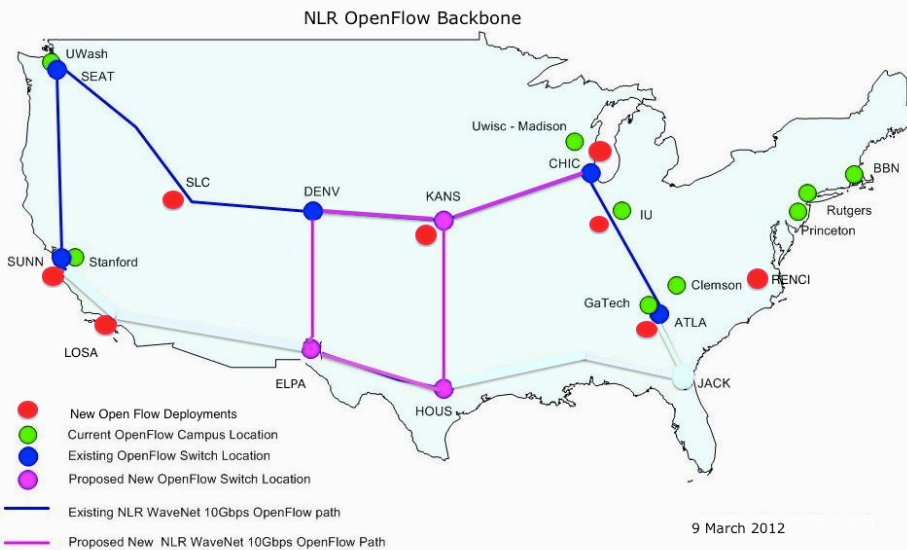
NLR OpenFlow Backbone

UWash
SEAT
SLC
DENV
KANS
Uwisc - Madison
CHIC
BBN
Rutgers
Princeton
IU
SUNN
Stanford
Clemson
RENCI
GaTech
ATLA
LOSA
ELPA
HOUS
JACK

New Open Flow Deployments
Current OpenFlow Campus Location
Existing OpenFlow Switch Location
Proposed New OpenFlow Switch Location
Existing NLR WaveNet 10Gbps OpenFlow path
Proposed New NLR WaveNet 10Gbps OpenFlow Path

9 March 2012